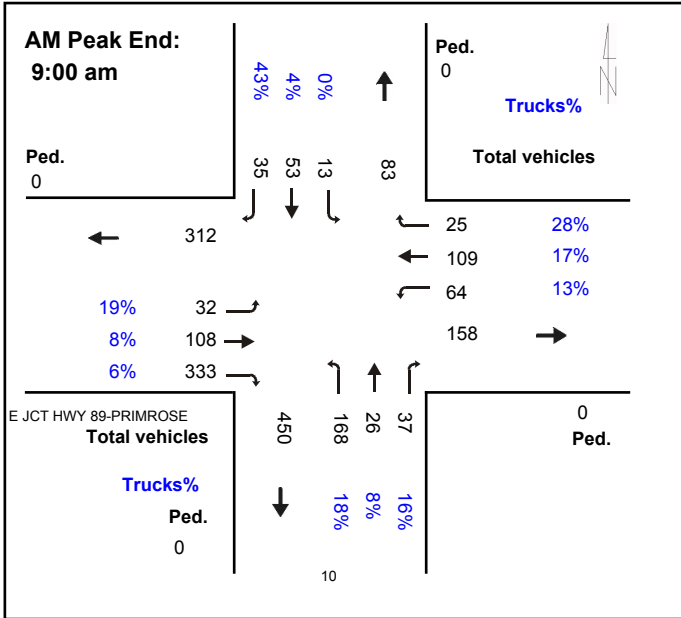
AM Peak End:
9:00 am

43% 4% 0%

Ped.
0

Trucks%

Ped.
0

35 53 13

83

Total vehicles

312

25 28%
109 17%
64 13%

19% 32
8% 108
6% 333

158

E JCT HWY 89-PRIMROSE
Total vehicles

450 168 26 37

0
Ped.

Trucks%

Ped.
0

18% 8% 16%

10